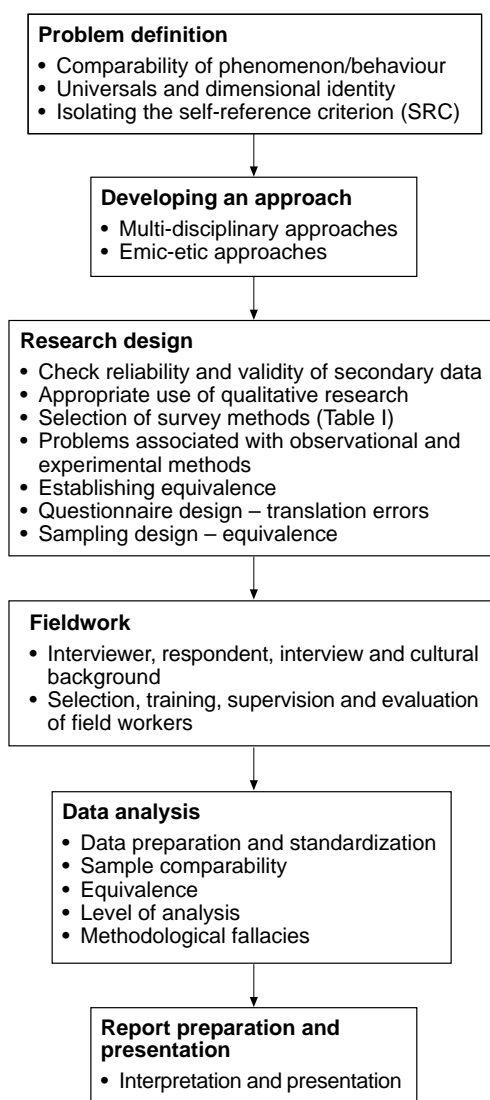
**Problem definition**

- Comparability of phenomenon/behaviour
- Universals and dimensional identity
- Isolating the self-reference criterion (SRC)

**Developing an approach**

- Multi-disciplinary approaches
- Emic-etic approaches

**Research design**

- Check reliability and validity of secondary data
- Appropriate use of qualitative research
- Selection of survey methods (Table I)
- Problems associated with observational and experimental methods
- Establishing equivalence
- Questionnaire design – translation errors
- Sampling design – equivalence

**Fieldwork**

- Interviewer, respondent, interview and cultural background
- Selection, training, supervision and evaluation of field workers

**Data analysis**

- Data preparation and standardization
- Sample comparability
- Equivalence
- Level of analysis
- Methodological fallacies

**Report preparation and presentation**

- Interpretation and presentation